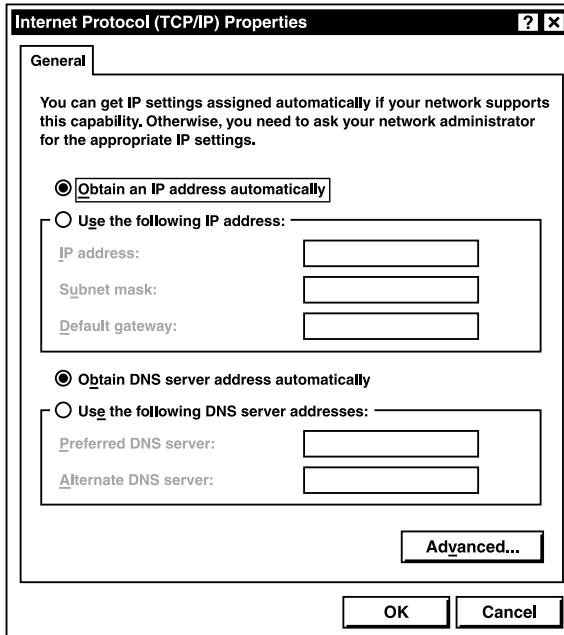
Internet Protocol (TCP/IP) Properties

? X

General

You can get IP settings assigned automatically if your network supports this capability. Otherwise, you need to ask your network administrator for the appropriate IP settings.

Obtain an IP address automatically

Use the following IP address:

IP address:

Subnet mask:

Default gateway:

Obtain DNS server address automatically

Use the following DNS server addresses:

Preferred DNS server:

Alternate DNS server:

Advanced...

OK

Cancel